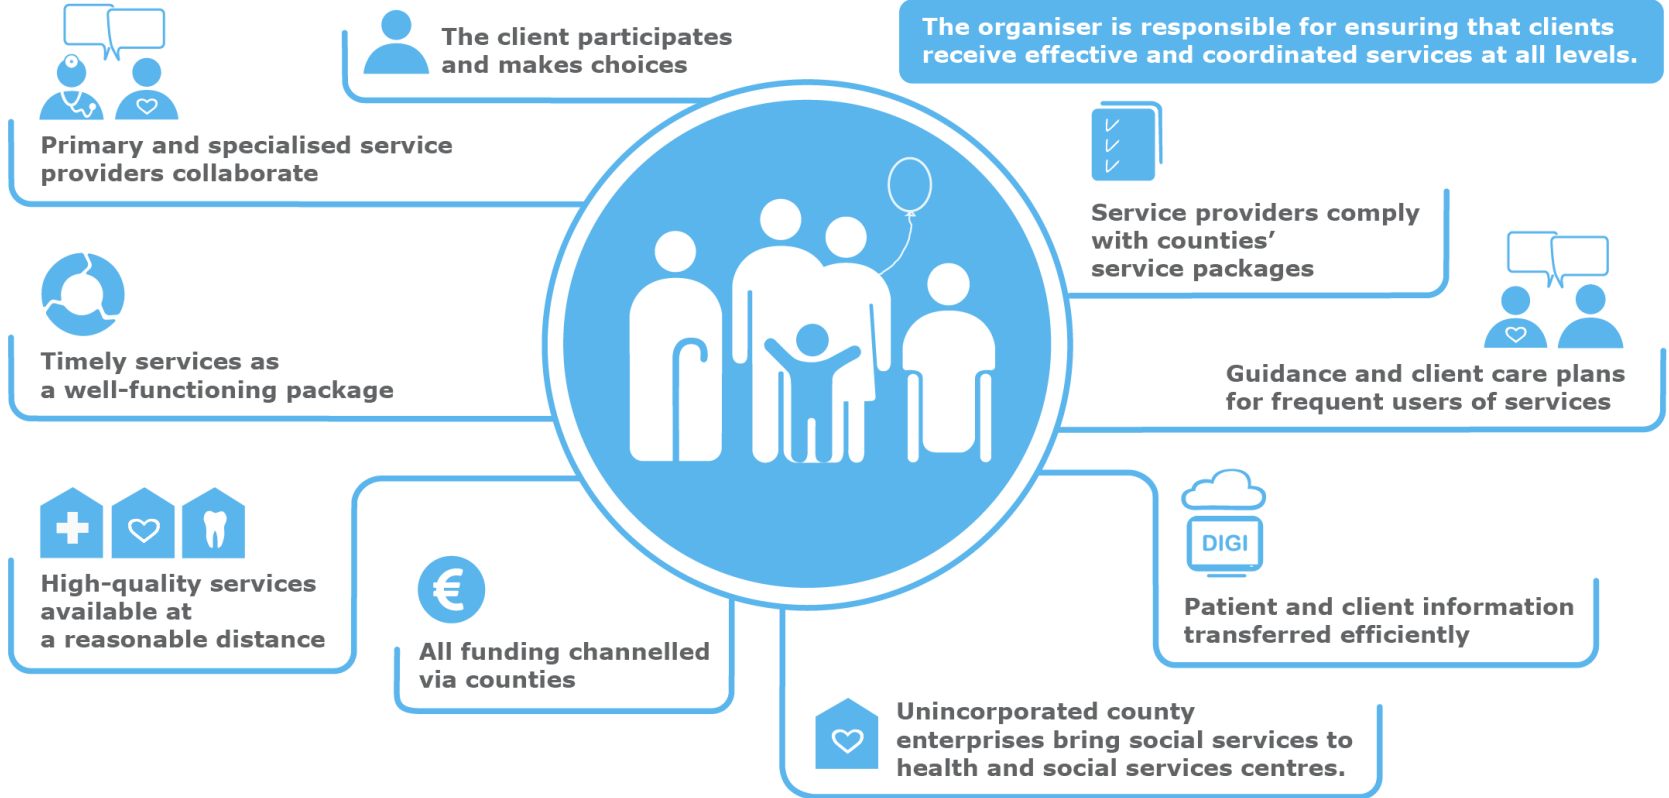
The client participates and makes choices

The organiser is responsible for ensuring that clients receive effective and coordinated services at all levels.

Primary and specialised service providers collaborate

Service providers comply with counties' service packages

Timely services as a well-functioning package

Guidance and client care plans for frequent users of services

High-quality services available at a reasonable distance

All funding channelled via counties

DIGI

Patient and client information transferred efficiently

Unincorporated county enterprises bring social services to health and social services centres.